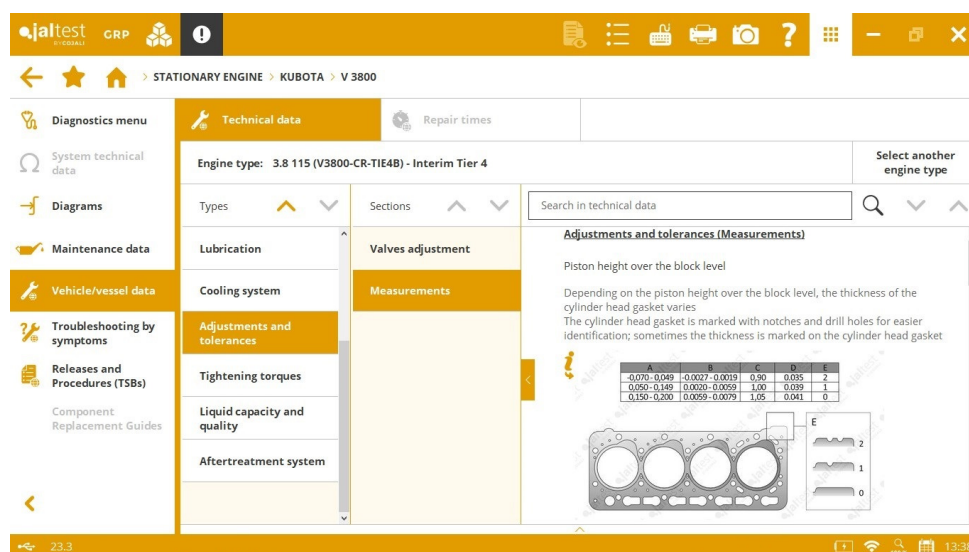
jaltest BY COJALI GRP

STATIONARY ENGINE > KUBOTA > V 3800

Diagnostics menu
System technical data
Diagrams
Maintenance data
Vehicle/vessel data
Troubleshooting by symptoms
Releases and Procedures (TSBs)
Component Replacement Guides

Technical data
Repair times

Engine type: 3.8 115 (V3800-CR-TIE4B) - Interim Tier 4

Select another engine type

Types
Lubrication
Cooling system
Adjustments and tolerances
Tightening torques
Liquid capacity and quality
Aftertreatment system

Sections
Valves adjustment
Measurements

Search in technical data

Adjustments and tolerances (Measurements)

Piston height over the block level

Depending on the piston height over the block level, the thickness of the cylinder head gasket varies
The cylinder head gasket is marked with notches and drill holes for easier identification; sometimes the thickness is marked on the cylinder head gasket

| A | B | C | D | E |
|---|---|---|---|---|
| -0,070 - 0,049 | -0.0027 - 0.0019 | 0,90 | 0.035 | 2 |
| 0,050 - 0,149 | 0.0020 - 0.0059 | 1,00 | 0.039 | 1 |
| 0,150 - 0,200 | 0.0059 - 0.0079 | 1,05 | 0.041 | 0 |

E
2
1
0

23.3
13:3